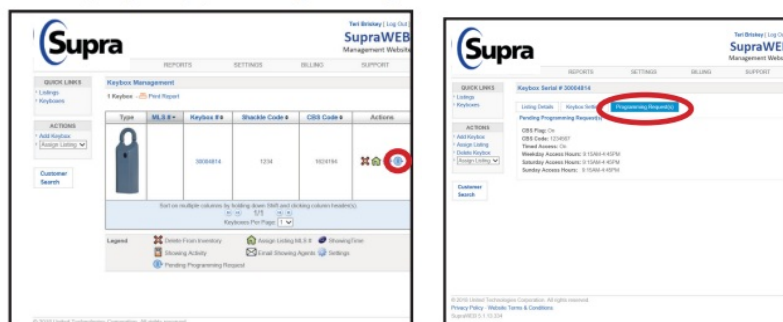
Supra

Teri Brisbey | Log Out

SupraWEB
Management Website

REPORTS SETTINGS BILLING SUPPORT

QUICK LINKS
Listings
Keyboxes

ACTIONS
Add Keybox
Assign Listing

Customer Search

Keybox Management

1 Keybox - Print Report

| Type | MLS # | Keybox # | Shackle Code | CBS Code | Actions |
|---|---|---|---|---|---|
| | | 30084814 | 1234 | 5929184 | |

Sort on multiple columns by holding down Shift and clicking column header(s)

1/1

Keyboxes Per Page 1

Legend: Delete From Inventory, Assign Listing MLS #, ShowingTime, Showing Activity, Email Showing Agents, Settings, Pending Programming Request

© 2020 United Technologies Corporation. All rights reserved.

Supra

Teri Brisbey | Log Ou

SupraWEB
Management Webs

REPORTS SETTINGS BILLING SUPPORT

QUICK LINKS
Listings
Keyboxes

ACTIONS
Add Keybox
Assign Listing
Delete Keybox
Assign Listing

Customer Search

Keybox Serial # 30084814

Listing Details | Keybox Settings | Programming Request(s)

Pending Programming Request(s)

CBS Flag: On
CBS Code: 1234567
Timed Access: On
Weekday Access Hours: 8:15AM-4:45PM
Saturday Access Hours: 8:15AM-4:45PM
Sunday Access Hours: 8:15AM-4:45PM

© 2018 United Technologies Corporation. All rights reserved.
Privacy Policy · Website Terms & Conditions
SupraWEB 5.1.12.334